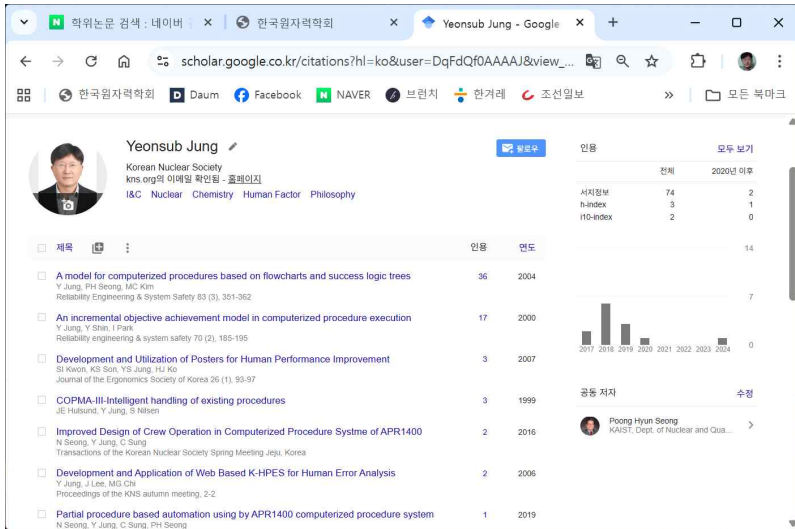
학위논문 검색 : 네이버 × | 한국원자력학회 × | Yeonsub Jung - Google × | +

scholar.google.co.kr/citations?hl=ko&user=DqFdQf0AAAAJ&view_...

한국원자력학회 | Daum | Facebook | NAVER | 브런치 | 한겨레 | 조선일보 | » | 모든 북마크

Yeonsub Jung
Korean Nuclear Society
kns.org의 이메일 확인됨 - 홈페이지
I&C Nuclear Chemistry Human Factor Philosophy

팔로우

| 제목 | 인용 | 연도 |
|---|---|---|
| A model for computerized procedures based on flowcharts and success logic trees<br>Y Jung, PH Seong, MC Kim<br>Reliability Engineering & System Safety 83 (3), 351-362 | 36 | 2004 |
| An incremental objective achievement model in computerized procedure execution<br>Y Jung, Y Shin, I Park<br>Reliability engineering & system safety 70 (2), 185-195 | 17 | 2000 |
| Development and Utilization of Posters for Human Performance Improvement<br>SI Kwon, KS Son, YS Jung, HJ Ko<br>Journal of the Ergonomics Society of Korea 26 (1), 93-97 | 3 | 2007 |
| COPMA-III-Intelligent handling of existing procedures<br>JE Hulsund, Y Jung, S Nilsen | 3 | 1999 |
| Improved Design of Crew Operation in Computerized Procedure Systme of APR1400<br>N Seong, Y Jung, C Sung<br>Transactions of the Korean Nuclear Society Spring Meeting Jeju, Korea | 2 | 2016 |
| Development and Application of Web Based K-HPES for Human Error Analysis<br>Y Jung, J Lee, MG Chi<br>Proceedings of the KNS autumn meeting, 2-2 | 2 | 2006 |
| Partial procedure based automation using by APR1400 computerized procedure system<br>N Seong, Y Jung, C Sung, PH Seong | 1 | 2019 |

인용 모두 보기

| | 전체 | 2020년 이후 |
|---|---|---|
| 서지정보 | 74 | 2 |
| h-index | 3 | 1 |
| i10-index | 2 | 0 |

14
7
0
2017 2018 2019 2020 2021 2022 2023 2024

공동 저자 수정

Poong Hyun Seong
KAIST, Dept. of Nuclear and Qua...